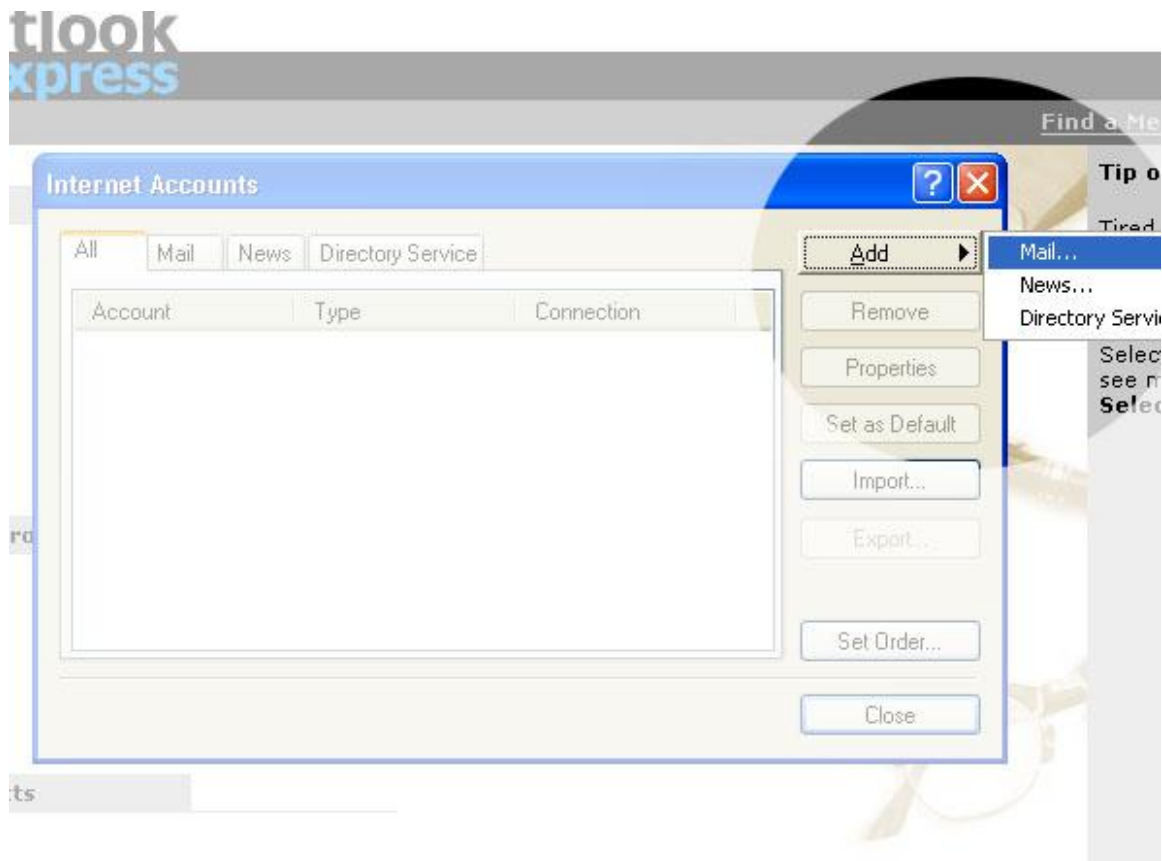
tlook
xpress

Find a Me

Internet Accounts

?

All | Mail | News | Directory Service

| Account | Type | Connection |
|---|---|---|

Add

Remove

Properties

Set as Default

Import...

Export...

Set Order...

Close

Mail...

News...

Directory Servi

Tip o

Tired

Selec
see m
Sele

ro

ts